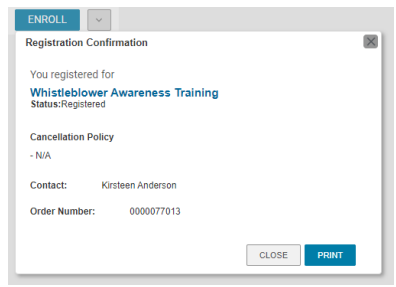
ENROLL

Registration Confirmation

You registered for

Whistleblower Awareness Training

Status:Registered

Cancellation Policy

- N/A

Contact: Kirsteen Anderson

Order Number: 0000077013

CLOSE PRINT